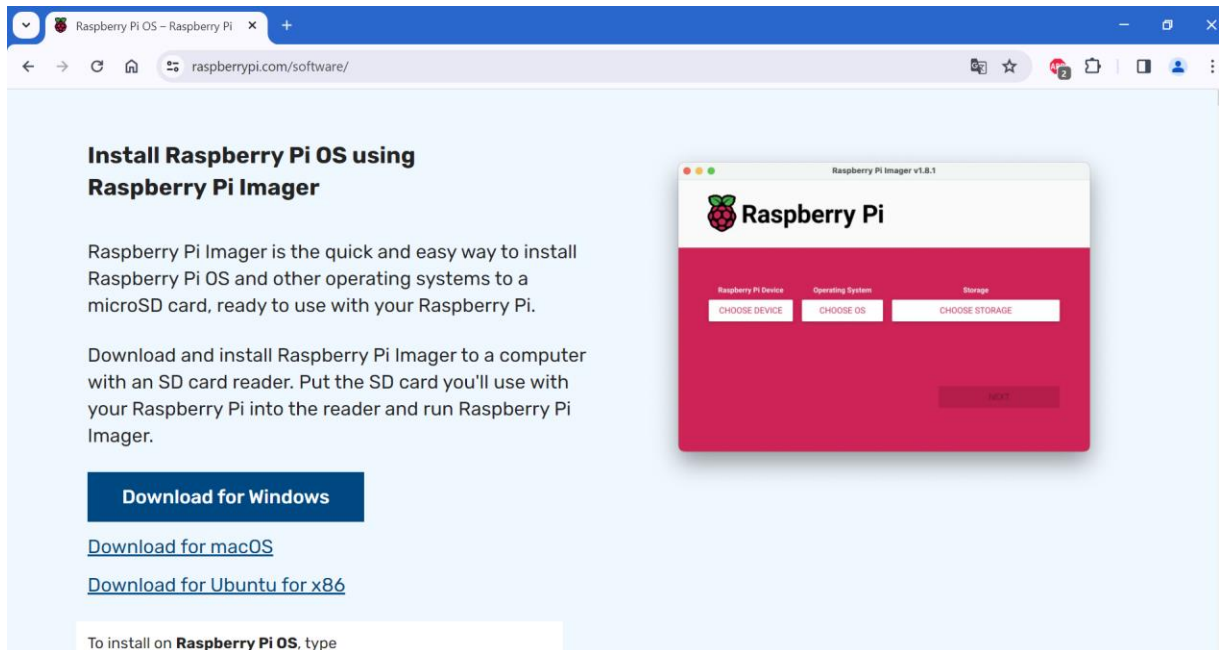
Raspberry Pi OS – Raspberry Pi ×

raspberrypi.com/software/

Install Raspberry Pi OS using Raspberry Pi Imager

Raspberry Pi Imager is the quick and easy way to install Raspberry Pi OS and other operating systems to a microSD card, ready to use with your Raspberry Pi.

Download and install Raspberry Pi Imager to a computer with an SD card reader. Put the SD card you'll use with your Raspberry Pi into the reader and run Raspberry Pi Imager.

Download for Windows

Download for macOS

Download for Ubuntu for x86

To install on **Raspberry Pi OS**, type

Raspberry Pi Imager v1.8.1

Raspberry Pi

Raspberry Pi Device
CHOOSE DEVICE

Operating System
CHOOSE OS

Storage
CHOOSE STORAGE

NEXT